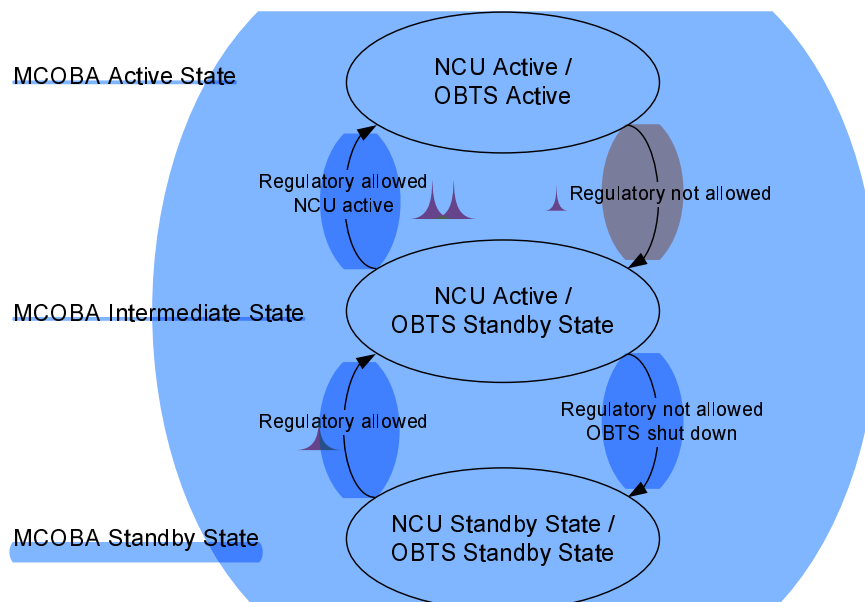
MCOBA Active State

NCU Active / OBTS Active

Regulatory allowed NCU active

Regulatory not allowed

MCOBA Intermediate State

NCU Active / OBTS Standby State

Regulatory allowed

Regulatory not allowed OBTS shut down

MCOBA Standby State

NCU Standby State / OBTS Standby State